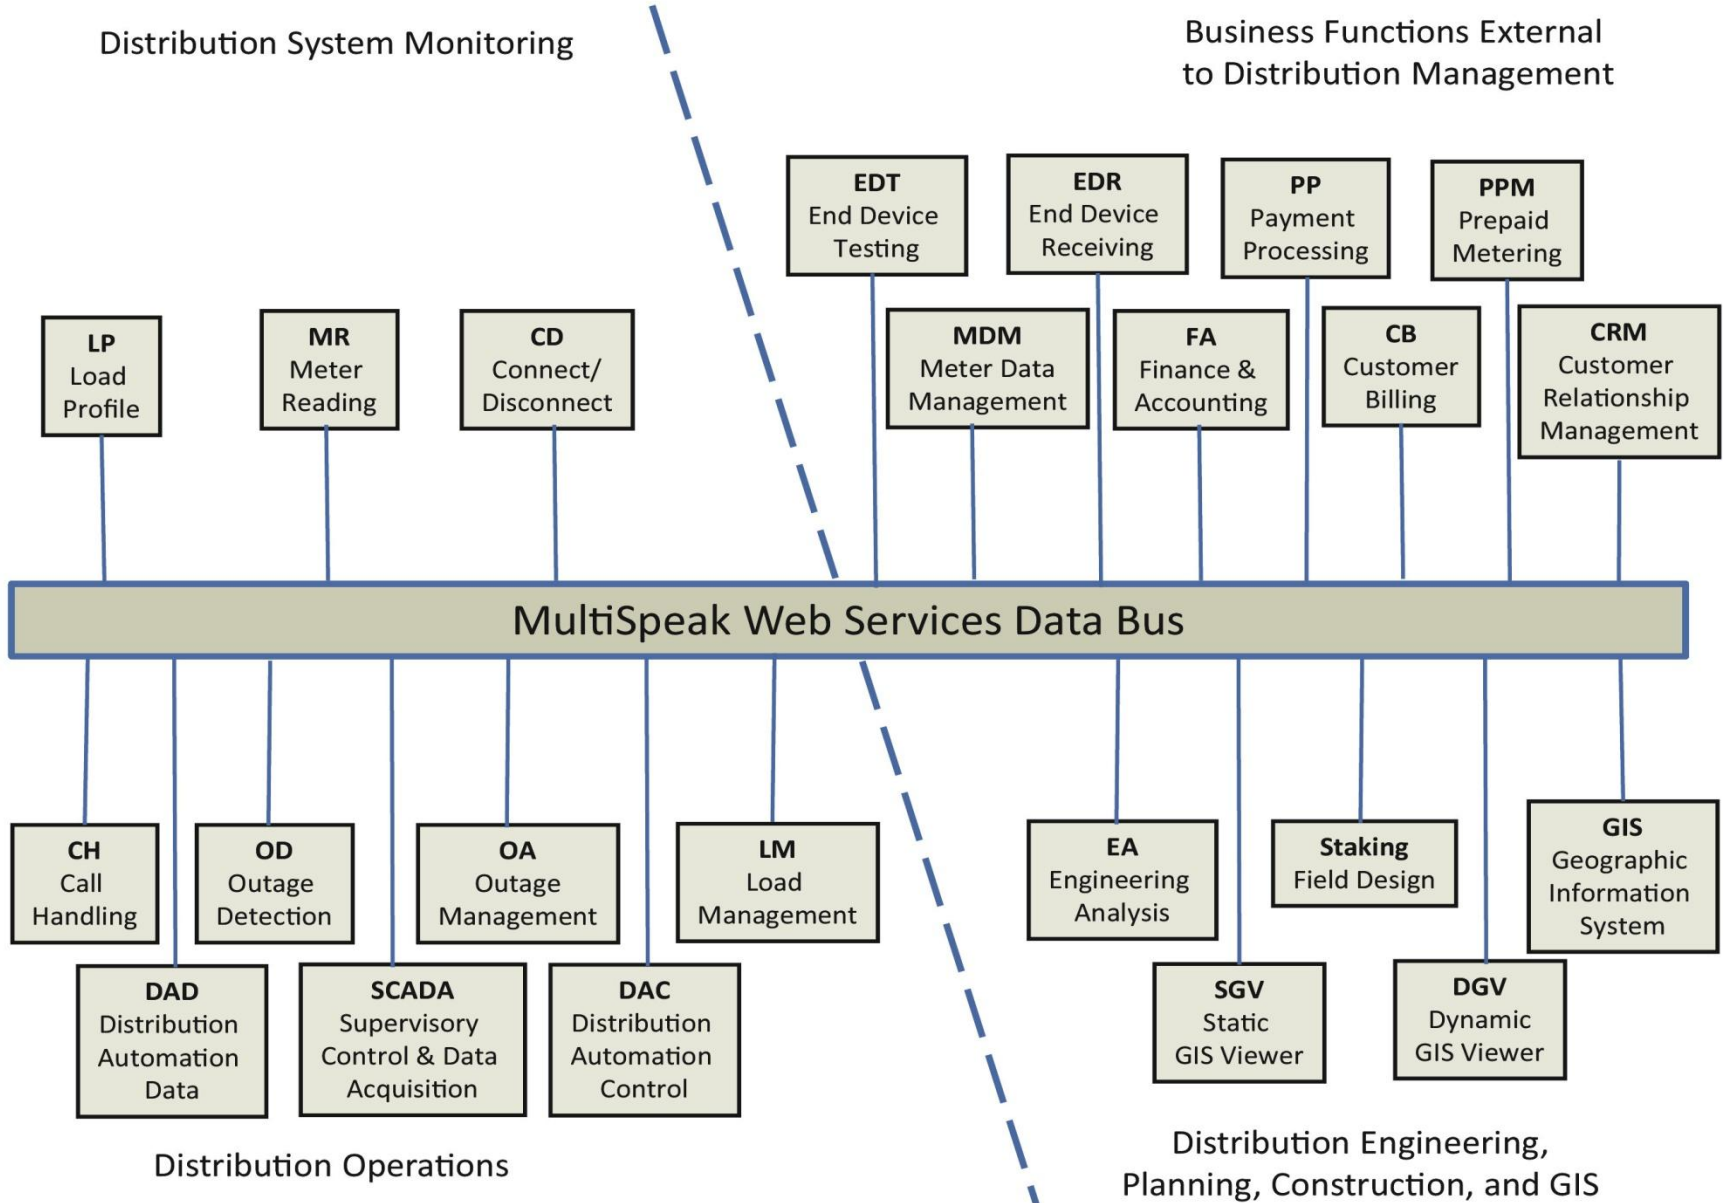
Distribution System Monitoring

Business Functions External to Distribution Management

EDT
End Device
Testing

EDR
End Device
Receiving

PP
Payment
Processing

PPM
Prepaid
Metering

LP
Load
Profile

MR
Meter
Reading

CD
Connect/
Disconnect

MDM
Meter Data
Management

FA
Finance &
Accounting

CB
Customer
Billing

CRM
Customer
Relationship
Management

MultiSpeak Web Services Data Bus

CH
Call
Handling

OD
Outage
Detection

OA
Outage
Management

LM
Load
Management

EA
Engineering
Analysis

Staking
Field Design

GIS
Geographic
Information
System

DAD
Distribution
Automation
Data

SCADA
Supervisory
Control & Data
Acquisition

DAC
Distribution
Automation
Control

SGV
Static
GIS Viewer

DGV
Dynamic
GIS Viewer

Distribution Operations

Distribution Engineering, Planning, Construction, and GIS